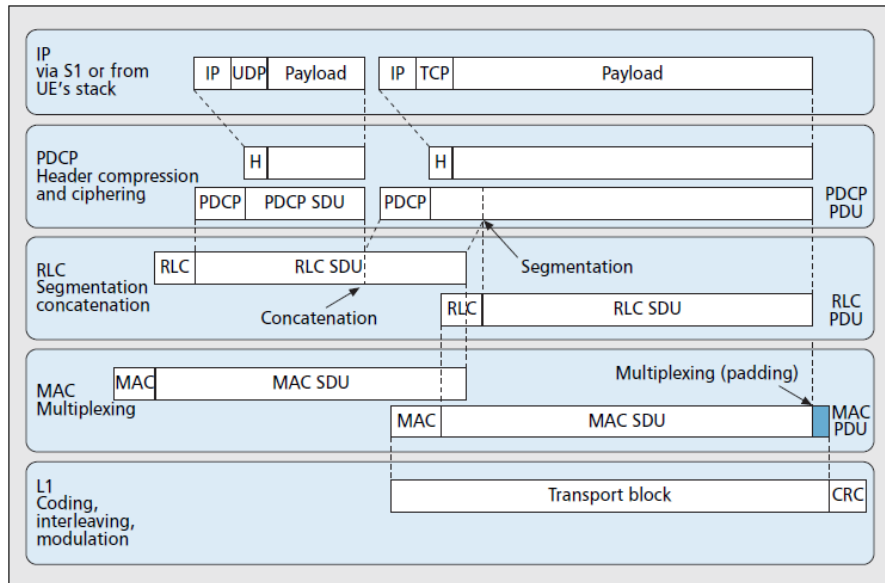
IP
via S1 or from UE's stack

IP | UDP | Payload

IP | TCP | Payload

PDCP
Header compression and ciphering

H

H

PDCP | PDCP SDU

PDCP

PDCP PDU

RLC
Segmentation concatenation

RLC | RLC SDU

Segmentation

Concatenation

RLC | RLC SDU

RLC PDU

MAC
Multiplexing

MAC | MAC SDU

Multiplexing (padding)

MAC | MAC SDU

MAC PDU

L1
Coding, interleaving, modulation

Transport block | CRC